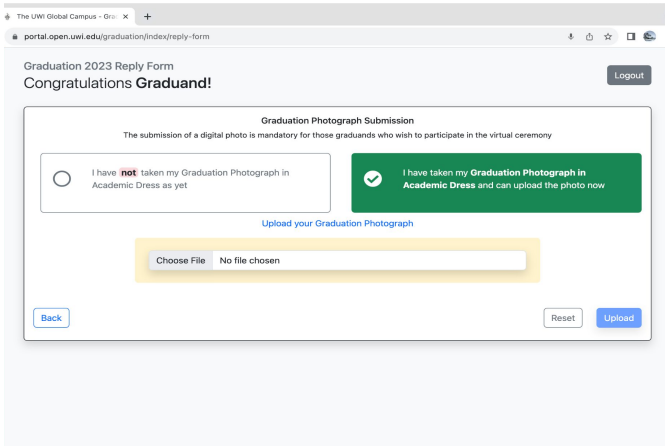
The UWI Global Campus - Gra ×
+

portal.open.uwi.edu/graduation/index/reply-form

Graduation 2023 Reply Form
Congratulations **Graduand!**

Logout

Graduation Photograph Submission
The submission of a digital photo is mandatory for those graduands who wish to participate in the virtual ceremony

I have **not** taken my Graduation Photograph in Academic Dress as yet

I have taken my **Graduation Photograph in Academic Dress** and can upload the photo now

Upload your Graduation Photograph

Choose File No file chosen

Back

Reset

Upload